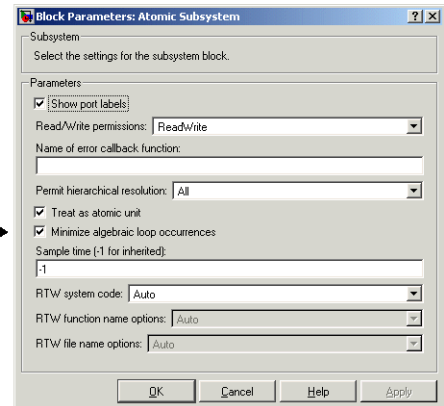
Block Parameters: Atomic Subsystem

?

X

Subsystem

Select the settings for the subsystem block.

Parameters

Show port labels

Read/Write permissions: ReadWrite

Name of error callback function:

Permit hierarchical resolution: All

Treat as atomic unit

Minimize algebraic loop occurrences

Sample time (-1 for inherited):

-1

RTW system code: Auto

RTW function name options: Auto

RTW file name options: Auto

OK

Cancel

Help

Apply